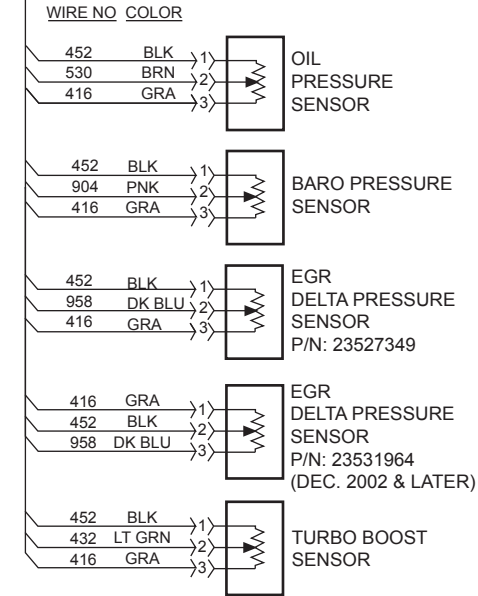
WIRE NO COLOR

452 BLK 1
530 BRN 2
416 GRA 3
OIL PRESSURE SENSOR

452 BLK 1
904 PNK 2
416 GRA 3
BARO PRESSURE SENSOR

452 BLK 1
958 DK BLU 2
416 GRA 3
EGR DELTA PRESSURE SENSOR P/N: 23527349

416 GRA 1
452 BLK 2
958 DK BLU 3
EGR DELTA PRESSURE SENSOR P/N: 23531964 (DEC. 2002 & LATER)

452 BLK 1
432 LT GRN 2
416 GRA 3
TURBO BOOST SENSOR